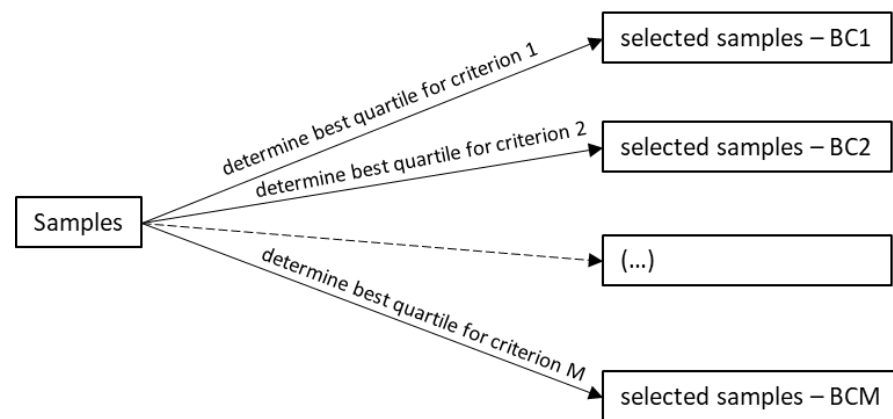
Samples

determine best quartile for criterion 1

selected samples – BC1

determine best quartile for criterion 2

selected samples – BC2

(…)

determine best quartile for criterion M

selected samples – BCM